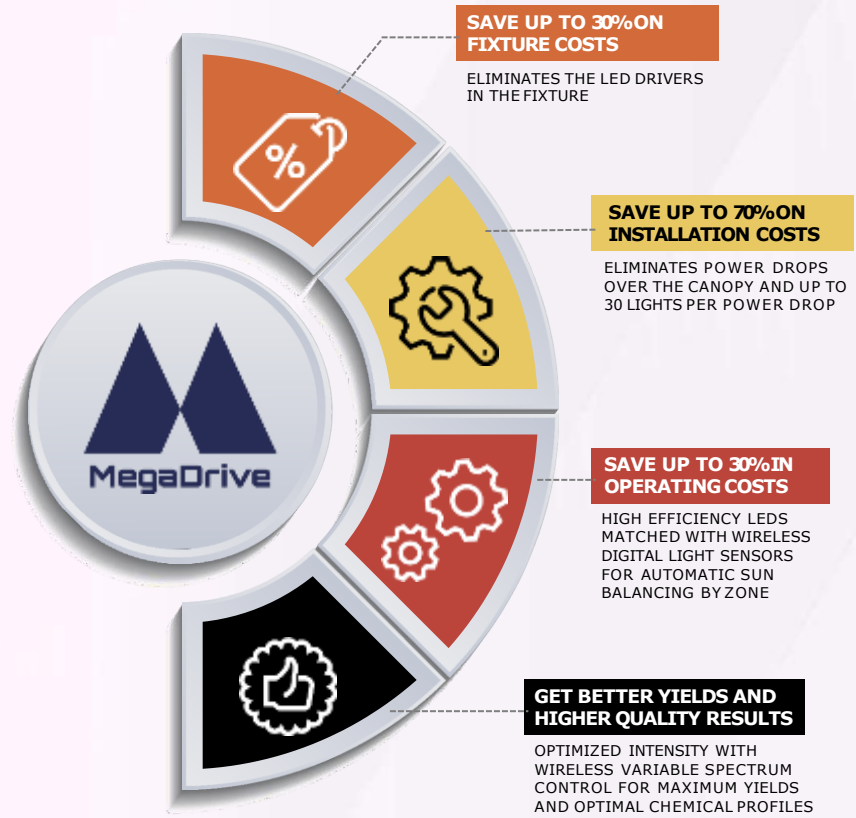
SAVE UP TO 30%ON FIXTURE COSTS

ELIMINATES THE LED DRIVERS IN THE FIXTURE

SAVE UP TO 70%ON INSTALLATION COSTS

ELIMINATES POWER DROPS OVER THE CANOPY AND UP TO 30 LIGHTS PER POWER DROP

MegaDrive

SAVE UP TO 30%IN OPERATING COSTS

HIGH EFFICIENCY LEDS MATCHED WITH WIRELESS DIGITAL LIGHT SENSORS FOR AUTOMATIC SUN BALANCING BY ZONE

GET BETTER YIELDS AND HIGHER QUALITY RESULTS

OPTIMIZED INTENSITY WITH WIRELESS VARIABLE SPECTRUM CONTROL FOR MAXIMUM YIELDS AND OPTIMAL CHEMICAL PROFILES